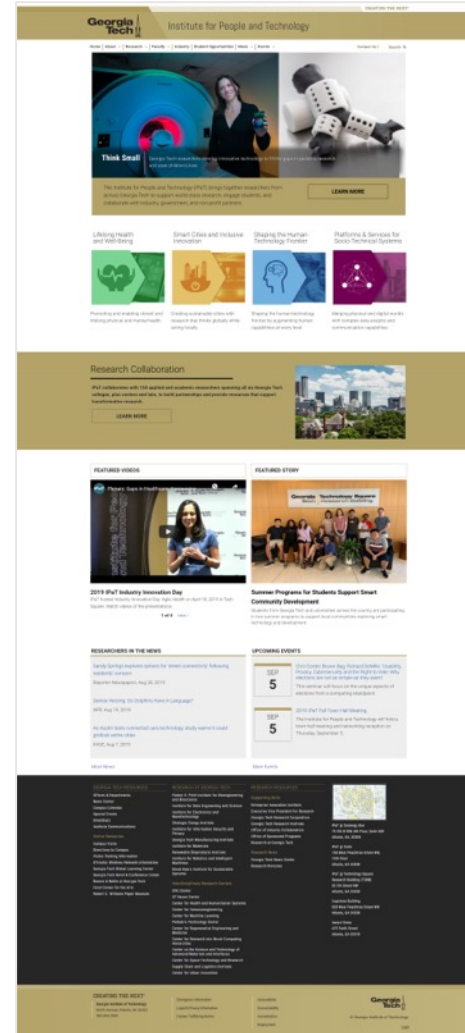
CREATING THE NEXT

Georgia Tech

Institute for People and Technology

Home | About | Research | Faculty | Industry | Student Opportunities | News | Events

Contact Us | Search

Think Small

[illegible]

The Institute for People and Technology (IPaT) brings together researchers from across Georgia Tech to support multi-disciplinary research, engage students, and collaborate with industry, government, and nonprofit partners.

LEARN MORE

Lifelong Health and Well-Being

Smart Cities and Inclusive Innovation

Shaping the Human-Technology Frontier

Platforms & Services for Socio-Technical Systems

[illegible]

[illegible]

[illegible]

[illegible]

Research Collaboration

IPaT collaborates with 150 applied and academic researchers spanning all six Georgia Tech colleges, plus centers and labs, to build partnerships and provide resources that support transformative research.

LEARN MORE

FEATURED VIDEOS

FEATURED STORY

2019 IPaT Industry Innovation Day

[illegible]

Summer Programs for Students Support Smart Community Development

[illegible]

RESEARCHERS IN THE NEWS

UPCOMING EVENTS

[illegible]

SEP 5

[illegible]

SEP 5

2019 IPaT Fall Town Hall Meeting

The Institute for People and Technology will hold a town hall meeting and networking reception on Thursday, September 5.

More News

More Events

GEORGIA TECH RESOURCES

RESEARCH AT GEORGIA TECH

RESEARCH RESOURCES

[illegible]

CREATING THE NEXT

Georgia Tech

© Georgia Institute of Technology